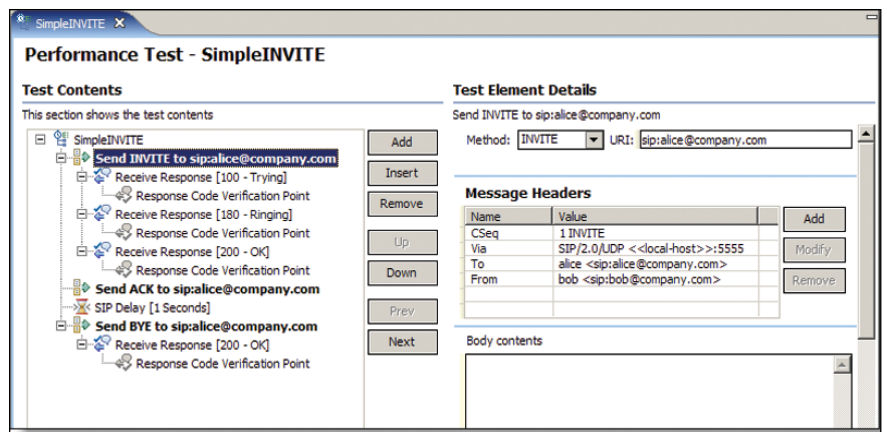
SimpleINVITE ✕

Performance Test - SimpleINVITE

Test Contents

This section shows the test contents

SimpleINVITE
Send INVITE to sip:alice@company.com
Receive Response [100 - Trying]
Response Code Verification Point
Receive Response [180 - Ringing]
Response Code Verification Point
Receive Response [200 - OK]
Response Code Verification Point
Send ACK to sip:alice@company.com
SIP Delay [1 Seconds]
Send BYE to sip:alice@company.com
Receive Response [200 - OK]
Response Code Verification Point

Add
Insert
Remove
Up
Down
Prev
Next

Test Element Details

Send INVITE to sip:alice@company.com

Method: INVITE URI: sip:alice@company.com

Message Headers

| Name | Value |
|---|---|
| CSeq | 1 INVITE |
| Via | SIP/2.0/UDP <<local-host>>:5555 |
| To | alice <sip:alice@company.com> |
| From | bob <sip:bob@company.com> |

Add
Modify
Remove

Body contents